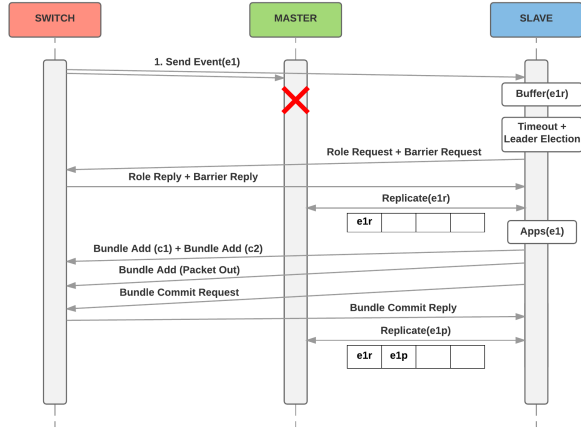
SWITCH

MASTER

SLAVE

1. Send Event(e1)

Buffer(e1r)

Timeout + Leader Election

Role Request + Barrier Request

Role Reply + Barrier Reply

Replicate(e1r)

| e1r | | | |
|---|---|---|---|

Apps(e1)

Bundle Add (c1) + Bundle Add (c2)

Bundle Add (Packet Out)

Bundle Commit Request

Bundle Commit Reply

Replicate(e1p)

| e1r | e1p | | |
|---|---|---|---|